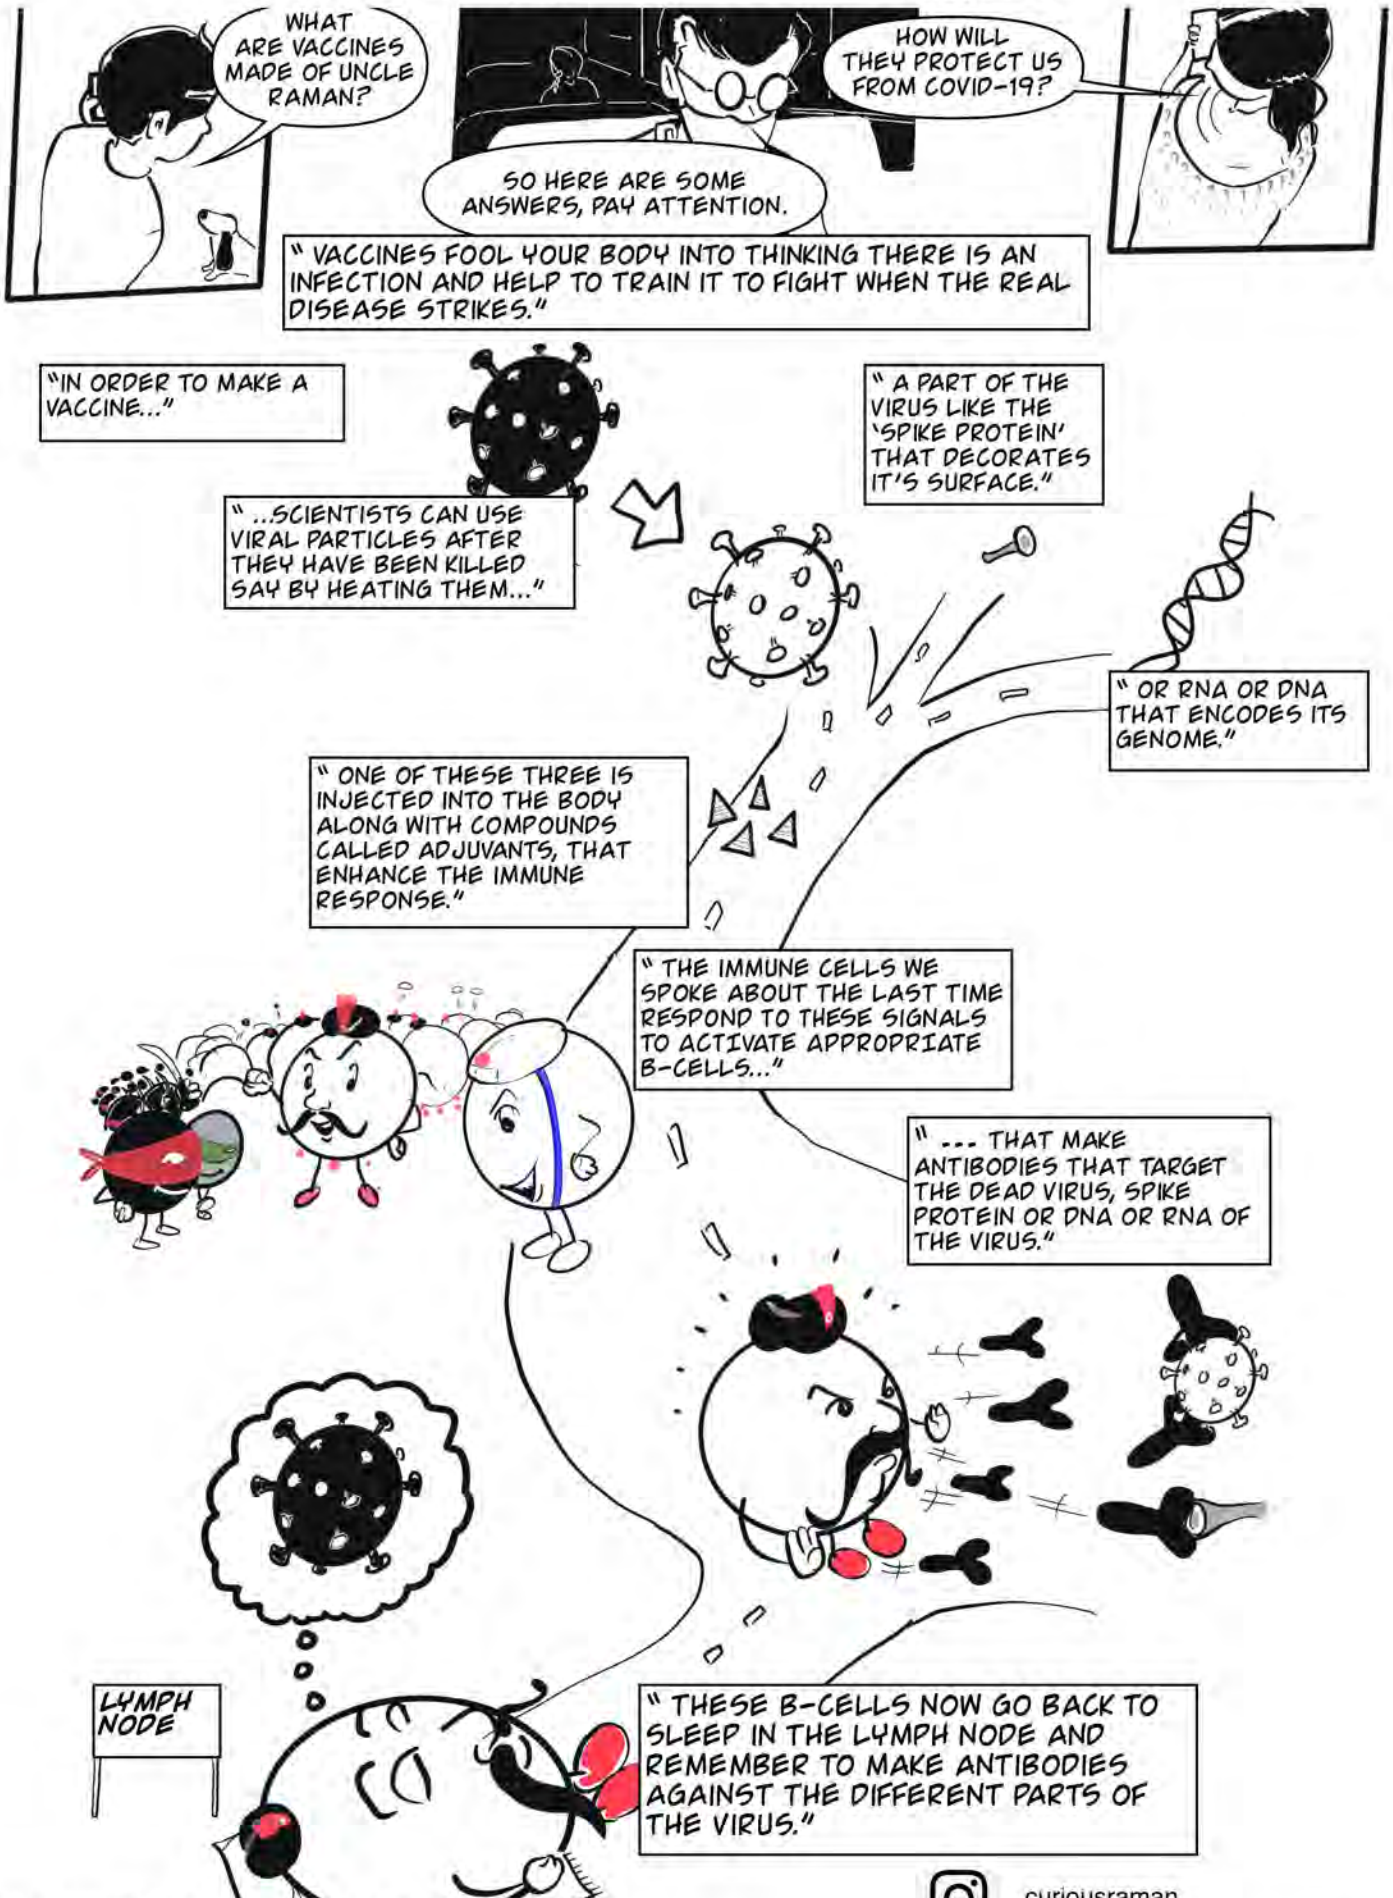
WHAT ARE VACCINES MADE OF UNCLE RAMAN?

SO HERE ARE SOME ANSWERS, PAY ATTENTION.

HOW WILL THEY PROTECT US FROM COVID-19?

" VACCINES FOOL YOUR BODY INTO THINKING THERE IS AN INFECTION AND HELP TO TRAIN IT TO FIGHT WHEN THE REAL DISEASE STRIKES."

"IN ORDER TO MAKE A VACCINE..."

" ...SCIENTISTS CAN USE VIRAL PARTICLES AFTER THEY HAVE BEEN KILLED SAY BY HEATING THEM..."

" A PART OF THE VIRUS LIKE THE 'SPIKE PROTEIN' THAT DECORATES IT'S SURFACE."

" OR RNA OR DNA THAT ENCODES ITS GENOME."

" ONE OF THESE THREE IS INJECTED INTO THE BODY ALONG WITH COMPOUNDS CALLED ADJUVANTS, THAT ENHANCE THE IMMUNE RESPONSE."

" THE IMMUNE CELLS WE SPOKE ABOUT THE LAST TIME RESPOND TO THESE SIGNALS TO ACTIVATE APPROPRIATE B-CELLS..."

" ... THAT MAKE ANTIBODIES THAT TARGET THE DEAD VIRUS, SPIKE PROTEIN OR DNA OR RNA OF THE VIRUS."

LYMPH NODE

" THESE B-CELLS NOW GO BACK TO SLEEP IN THE LYMPH NODE AND REMEMBER TO MAKE ANTIBODIES AGAINST THE DIFFERENT PARTS OF THE VIRUS."

curiousraman